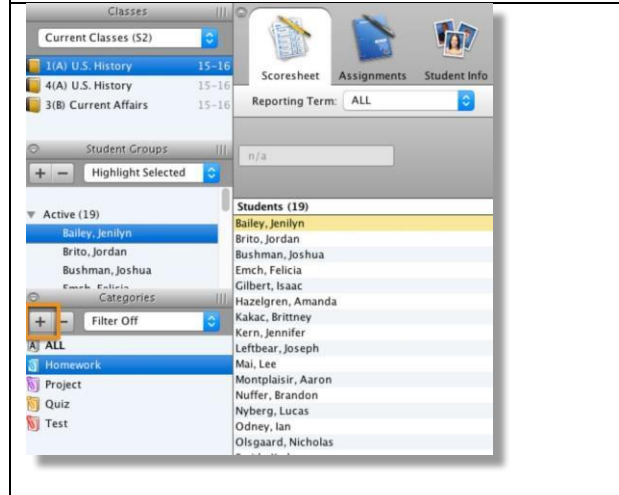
Classes

Current Classes (S2)

1(A) U.S. History 15-16
4(A) U.S. History 15-16
3(B) Current Affairs 15-16

Student Groups

+ − Highlight Selected

Active (19)
Bailey, Jenilyn
Brito, Jordan
Bushman, Joshua
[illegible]

Categories

+ − Filter Off

A ALL
Homework
Project
Quiz
Test

Scoresheet Assignments Student Info

Reporting Term: ALL

n/a

Students (19)
Bailey, Jenilyn
Brito, Jordan
Bushman, Joshua
Emch, Felicia
Gilbert, Isaac
Hazelgren, Amanda
Kakac, Brittney
Kern, Jennifer
Leftbear, Joseph
Mai, Lee
Montplaisir, Aaron
Nuffer, Brandon
Nyberg, Lucas
Odney, Ian
Olsgaard, Nicholas
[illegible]